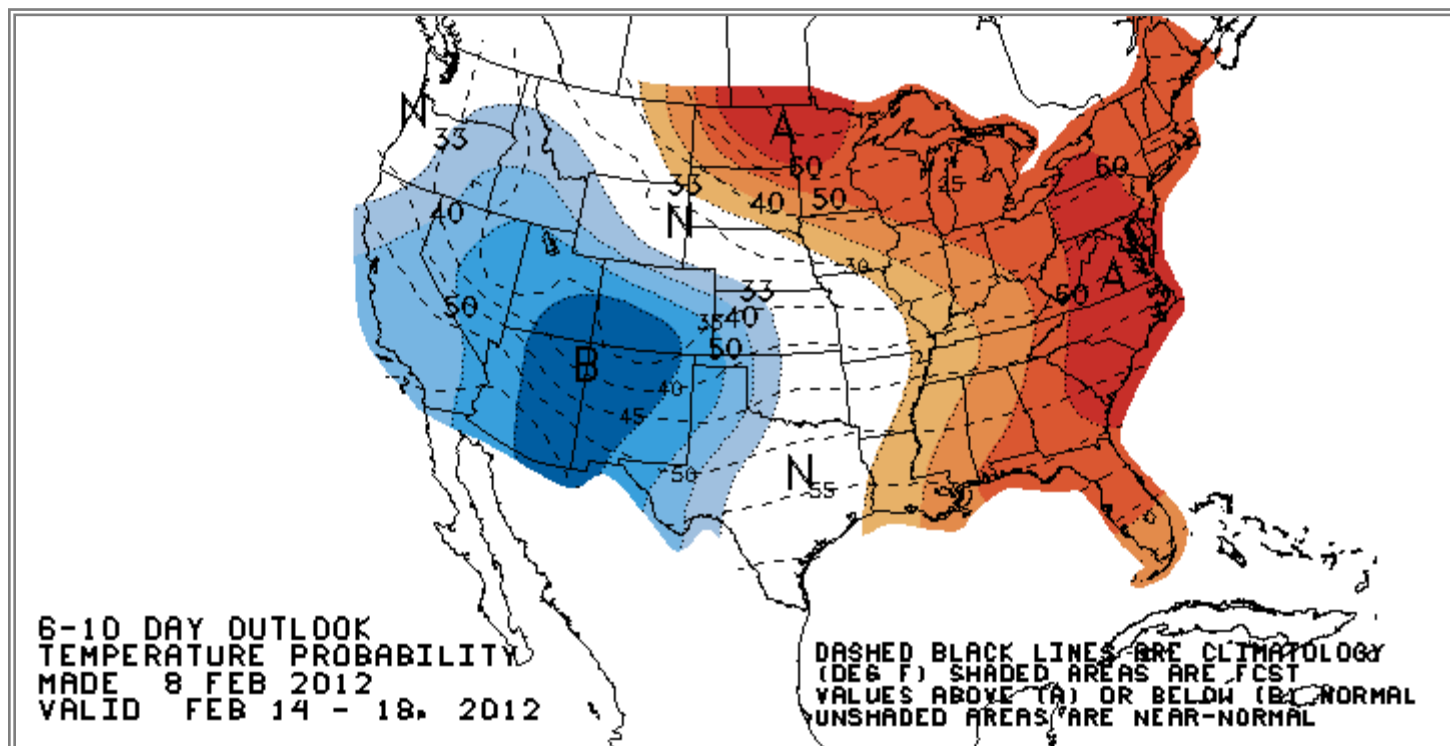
N
33
40
50
B
40
45
50
33
35
40
50
N
35
A
60
40
50
30
15
45
60
A
60
N
55

6-10 DAY OUTLOOK
TEMPERATURE PROBABILITY
MADE 8 FEB 2012
VALID FEB 14 - 18, 2012

DASHED BLACK LINES ARE CLIMATOLOGY
(DEG F) SHADED AREAS ARE FCST
VALUES ABOVE (A) OR BELOW (B) NORMAL
UNSHADED AREAS ARE NEAR-NORMAL